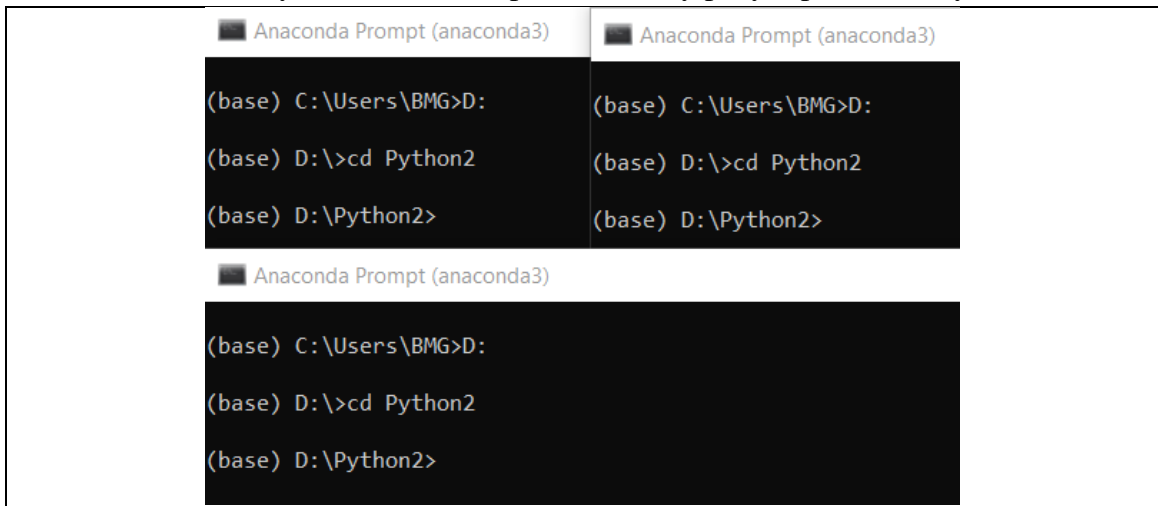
Anaconda Prompt (anaconda3)

(base) C:\Users\BMG>D:

(base) D:\>cd Python2

(base) D:\Python2>

Anaconda Prompt (anaconda3)

(base) C:\Users\BMG>D:

(base) D:\>cd Python2

(base) D:\Python2>

Anaconda Prompt (anaconda3)

(base) C:\Users\BMG>D:

(base) D:\>cd Python2

(base) D:\Python2>